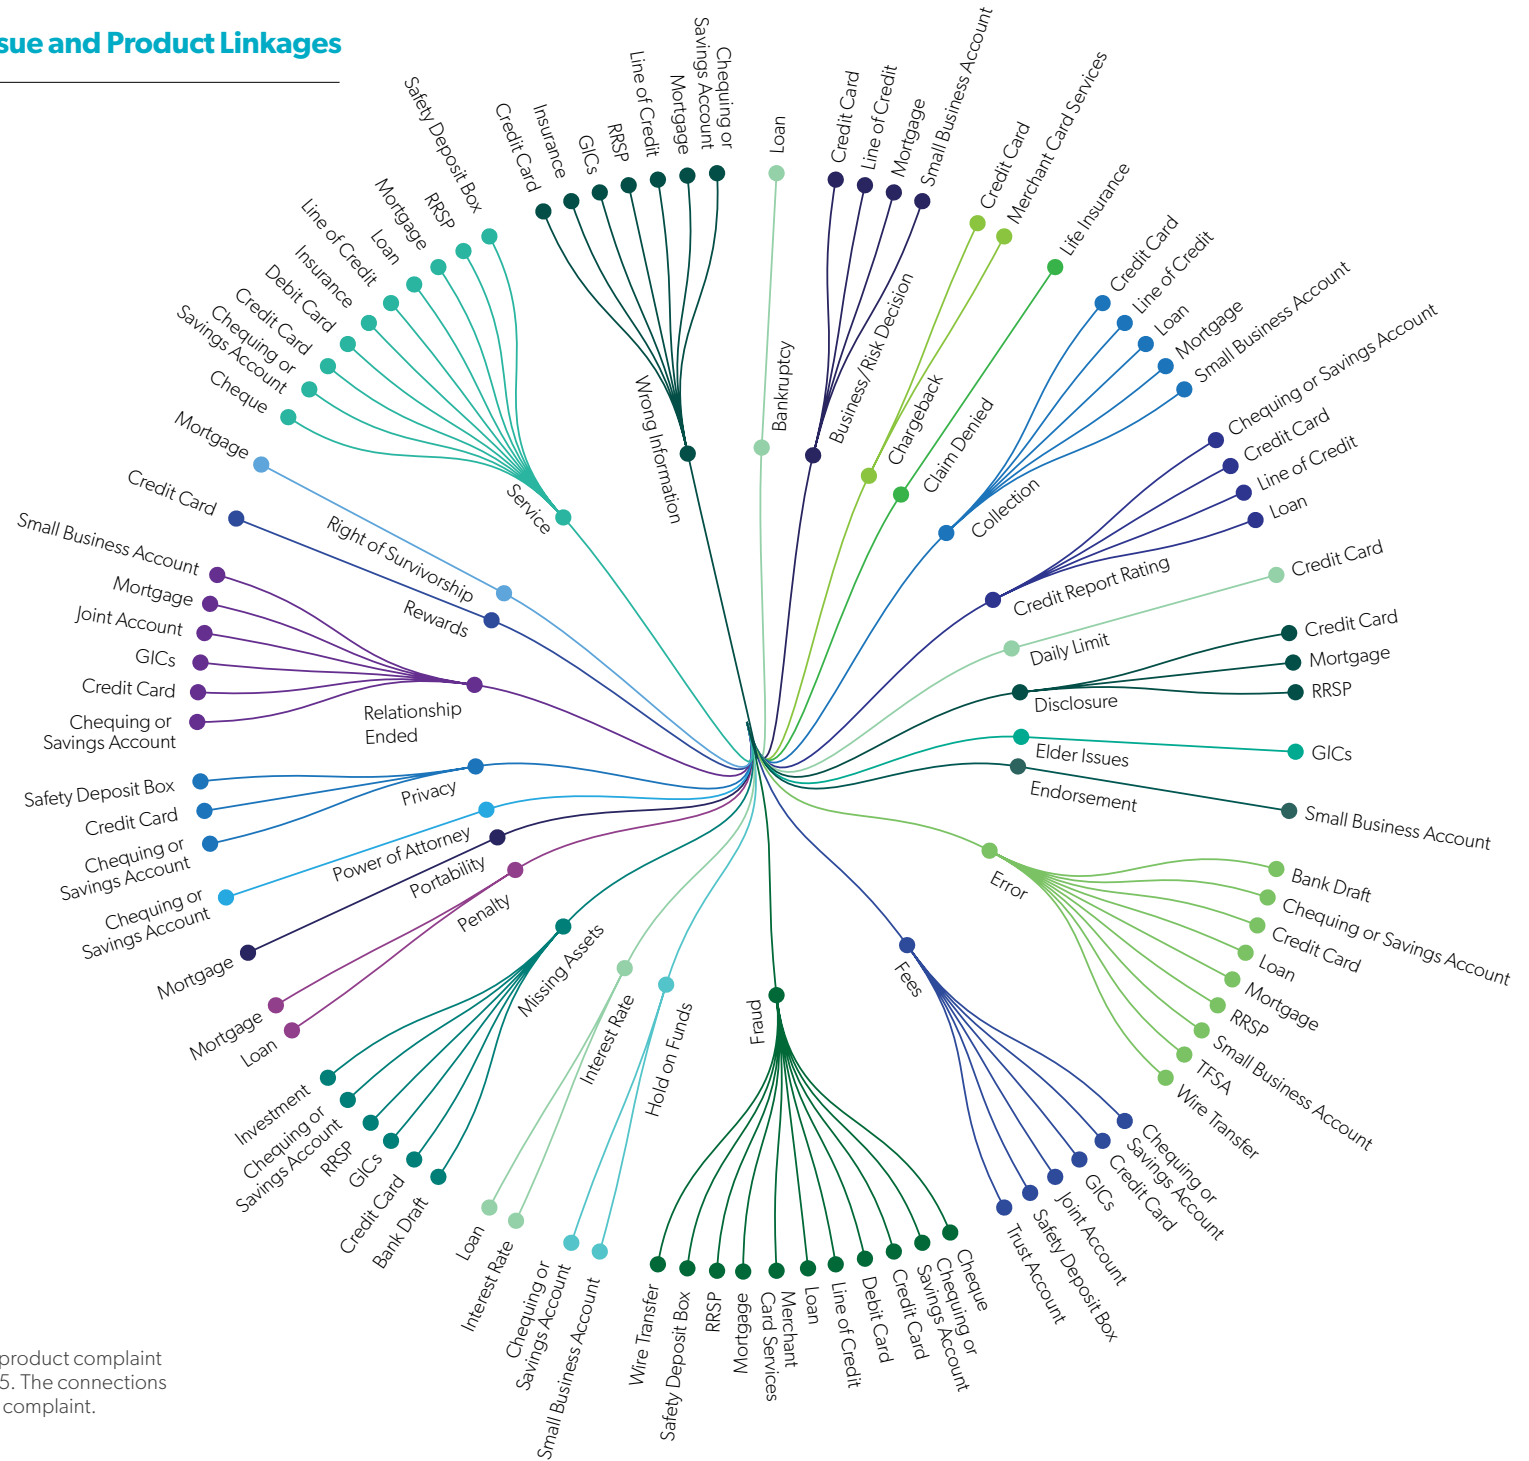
sue and Product Linkages

Safety Deposit Box
RRSP
Mortgage
Loan
Line of Credit
Insurance
Debit Card
Credit Card
Chequing or Savings Account
Cheque
Service

Credit Card
Insurance
GICs
RRSP
Line of Credit
Mortgage
Chequing or Savings Account
Wrong Information

Loan
Bankruptcy

Credit Card
Line of Credit
Mortgage
Small Business Account
Business/ Risk Decision

Credit Card
Merchant Card Services
Chargeback

Life Insurance
Claim Denied

Credit Card
Line of Credit
Loan
Mortgage
Small Business Account
Chequing or Savings Account
Collection

Chequing or Savings Account
Credit Card
Line of Credit
Loan
Credit Report Rating

Credit Card
Daily Limit

Credit Card
Mortgage
RRSP
Disclosure

Elder Issues
GICs

Endorsement
Small Business Account

Error
Bank Draft
Chequing or Savings Account
Credit Card
Loan
Mortgage
RRSP
Small Business Account
TFSA
Wire Transfer

Fees
Chequing or Savings Account
Credit Card
GICs
Joint Account
Safety Deposit Box
Trust Account

Fraud
Wire Transfer
Safety Deposit Box
RRSP
Mortgage
Merchant Card Services
Loan
Line of Credit
Debit Card
Credit Card
Chequing or Savings Account
Cheque

Hold on Funds
Chequing or Savings Account
Small Business Account

Interest Rate
Loan
Interest Rate

Missing Assets
Investment
Chequing or Savings Account
RRSP
GICs
Credit Card
Bank Draft

Penalty
Mortgage
Loan

Portability
Mortgage

Power of Attorney
Chequing or Savings Account

Privacy
Safety Deposit Box
Credit Card
Chequing or Savings Account

Relationship Ended
Small Business Account
Mortgage
Joint Account
GICs
Credit Card
Chequing or Savings Account

Rewards
Credit Card

Right of Survivorship
Mortgage

product complaint
5. The connections
complaint.